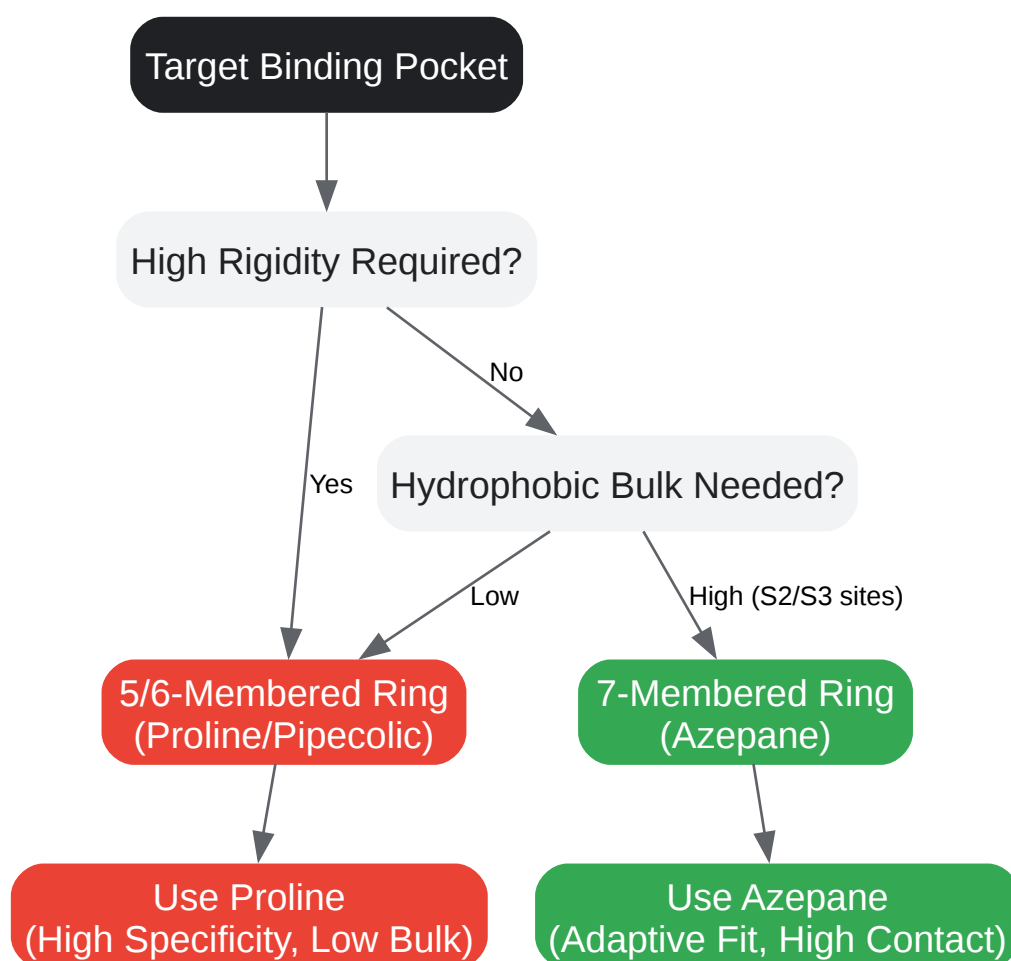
Target Binding Pocket

High Rigidity Required?

No

Yes

Hydrophobic Bulk Needed?

Low

High (S2/S3 sites)

5/6-Membered Ring
(Proline/Pipecolic)

7-Membered Ring
(Azepane)

Use Proline
(High Specificity, Low Bulk)

Use Azepane
(Adaptive Fit, High Contact)